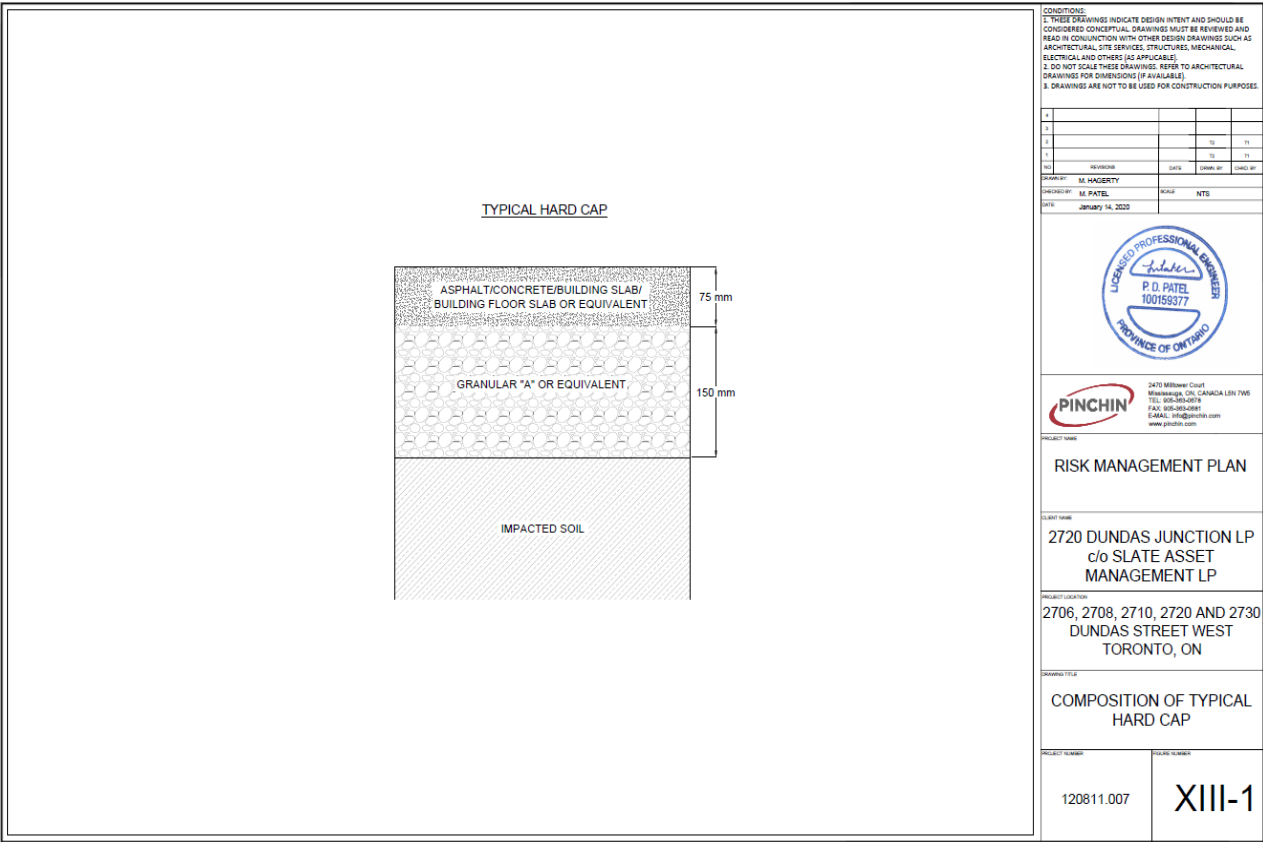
TYPICAL HARD CAP

ASPHALT/CONCRETE/BUILDING SLAB/ BUILDING FLOOR SLAB OR EQUIVALENT

75 mm

GRANULAR "A" OR EQUIVALENT

150 mm

IMPACTED SOIL

CONDITIONS:
1. THESE DRAWINGS INDICATE DESIGN INTENT AND SHOULD BE CONSIDERED CONCEPTUAL. DRAWINGS MUST BE REVIEWED AND READ IN CONJUNCTION WITH OTHER DESIGN DRAWINGS SUCH AS ARCHITECTURAL, SITE SERVICES, STRUCTURES, MECHANICAL, ELECTRICAL AND OTHERS (AS APPLICABLE).
2. DO NOT SCALE THESE DRAWINGS. REFER TO ARCHITECTURAL DRAWINGS FOR DIMENSIONS (IF AVAILABLE).
3. DRAWINGS ARE NOT TO BE USED FOR CONSTRUCTION PURPOSES.

| NO. | REVISIONS | DATE | DRWN. BY | CHKD. BY |
|---|---|---|---|---|
| 4 | | | | |
| 3 | | | | |
| 2 | | | T2 | T1 |
| 1 | | | T2 | T1 |

DRAWN BY: M. HAGERTY
CHECKED BY: M. PATEL
SCALE: NTS
DATE: January 14, 2020

LICENSED PROFESSIONAL ENGINEER
P. D. PATEL
100159377
PROVINCE OF ONTARIO

PINCHIN
2470 Milltower Court
Mississauga, ON, CANADA L5N 7W5
TEL: 905-363-0678
FAX: 905-363-0681
E-MAIL: info@pinchin.com
www.pinchin.com

PROJECT NAME
RISK MANAGEMENT PLAN

CLIENT NAME
2720 DUNDAS JUNCTION LP c/o SLATE ASSET MANAGEMENT LP

PROJECT LOCATION
2706, 2708, 2710, 2720 AND 2730 DUNDAS STREET WEST TORONTO, ON

DRAWING TITLE
COMPOSITION OF TYPICAL HARD CAP

PROJECT NUMBER
120811.007

FIGURE NUMBER
XIII-1